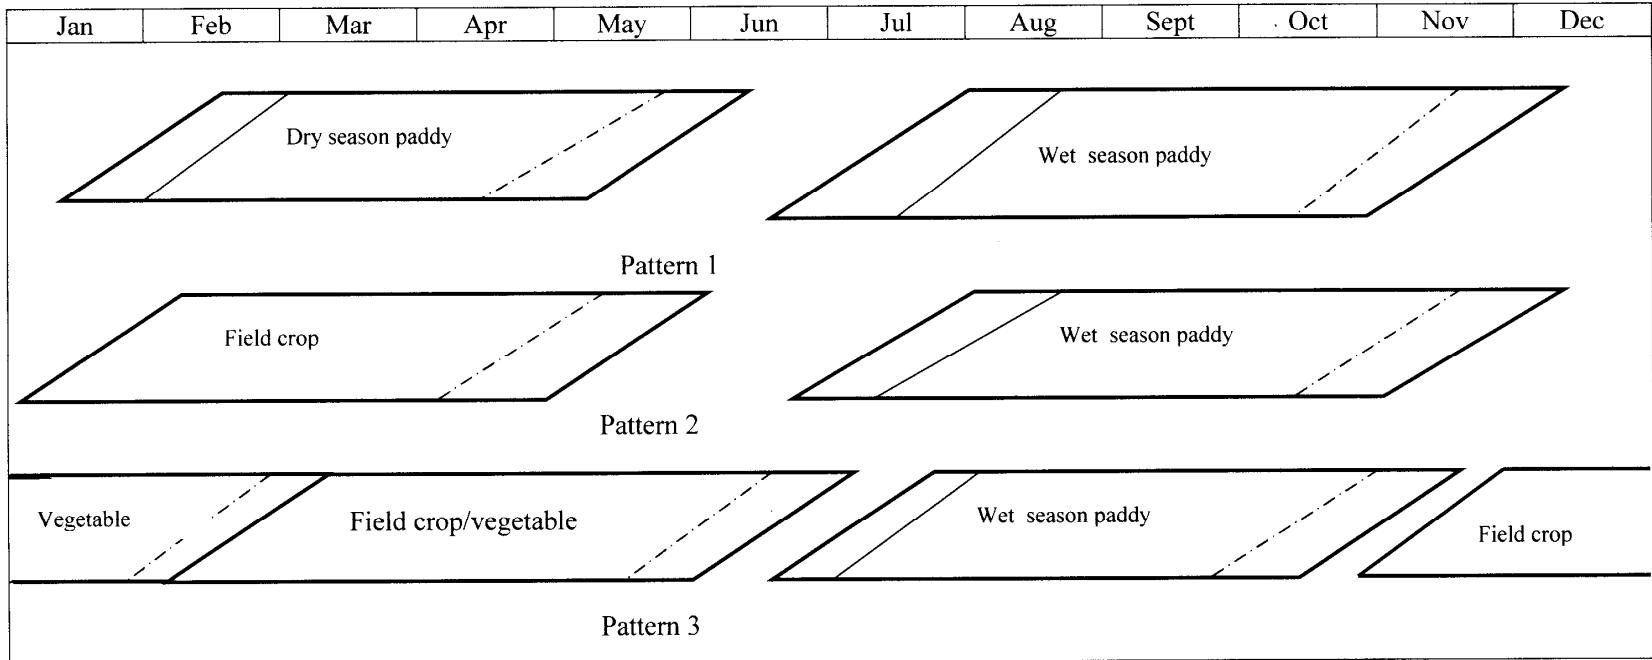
| Jan | Feb | Mar | Apr | May | Jun | Jul | Aug | Sept | Oct | Nov | Dec |
|---|---|---|---|---|---|---|---|---|---|---|---|

Dry season paddy

Wet season paddy

Pattern 1

Field crop

Wet season paddy

Pattern 2

Vegetable

Field crop/vegetable

Wet season paddy

Field crop

Pattern 3